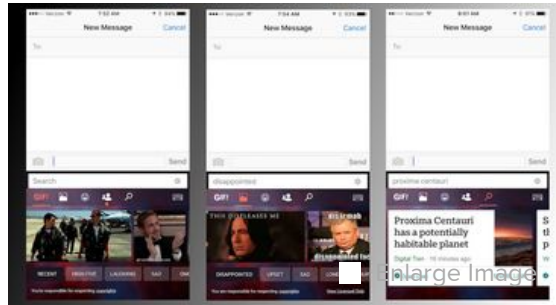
Verizon 7:52 AM 84%
New Message
Cancel
To:
Send
Search
GIF!
RECENT
HIGH FIVE
LAUGHING
SAD
You're responsible for respecting copyright

Verizon 7:54 AM 83%
New Message
Cancel
To:
Send
disappointed
GIF!
THIS DISPLEASES ME
DISAPPOINTED
UPSET
SAD
You're responsible for respecting copyright

Verizon 8:01 AM 81%
New Message
Cancel
To:
Send
proxima centauri
Proxima Centauri has a potentially habitable planet
Digital Trends · 16 minutes ago

Enlarge Image